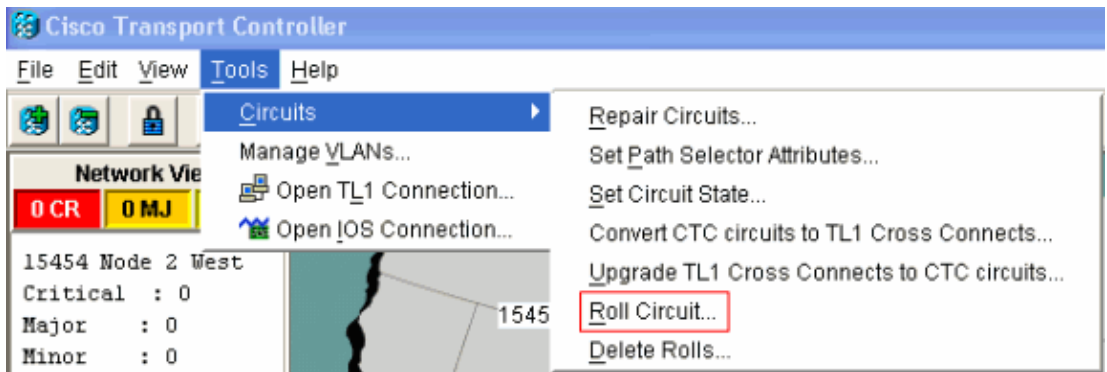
Cisco Transport Controller

File Edit View Tools Help

Circuits
Manage VLANs...
Open TL1 Connection...
Open IOS Connection...

Repair Circuits...
Set Path Selector Attributes...
Set Circuit State...
Convert CTC circuits to TL1 Cross Connects...
Upgrade TL1 Cross Connects to CTC circuits...
Roll Circuit...
Delete Rolls...

Network Vie
0 CR
0 MJ

15454 Node 2 West
Critical : 0
Major : 0
Minor : 0

1545